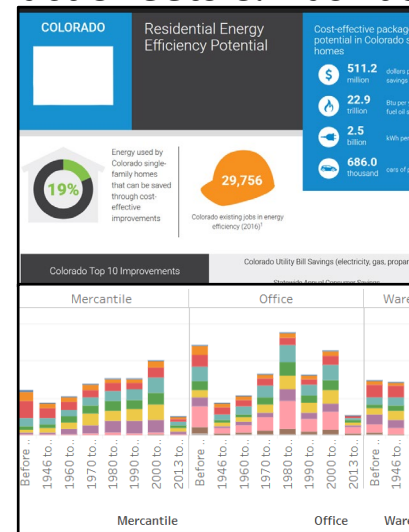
COLORADO

Residential Energy Efficiency Potential

Cost-effective packag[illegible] potential in Colorado s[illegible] homes

511.2 million dollars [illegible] savings

22.9 trillion Btu per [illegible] fuel oil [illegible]

2.5 billion kWh per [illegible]

686.0 thousand cars o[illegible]

19%

Energy used by Colorado single-family homes that can be saved through cost-effective improvements

29,756

Colorado existing jobs in energy efficiency (2016)¹

Colorado Top 10 Improvements

Colorado Utility Bill Savings (electricity, gas, propar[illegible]

Statewide Annual Consumer Savings

Mercantile

Office

Ware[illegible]

Before ..
1946 to..
1960 to..
1970 to..
1980 to..
1990 to..
2000 to..
2013 to..
Before ..
1946 to..
1960 to..
1970 to..
1980 to..
1990 to..
2000 to..
2013 to..
Before ..
1946 to..

Mercantile

Office

Ware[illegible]